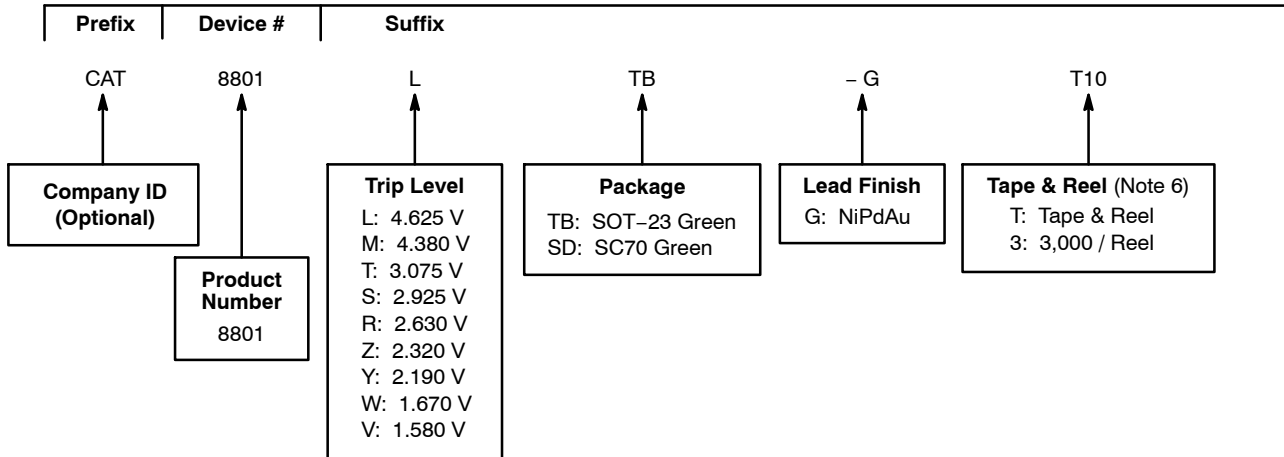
| Prefix | Device # | Suffix |
|---|---|---|

CAT 8801 L TB − G T10

Company ID (Optional)

Product Number
8801

Trip Level
L: 4.625 V
M: 4.380 V
T: 3.075 V
S: 2.925 V
R: 2.630 V
Z: 2.320 V
Y: 2.190 V
W: 1.670 V
V: 1.580 V

Package
TB: SOT−23 Green
SD: SC70 Green

Lead Finish
G: NiPdAu

Tape & Reel (Note 6)
T: Tape & Reel
3: 3,000 / Reel